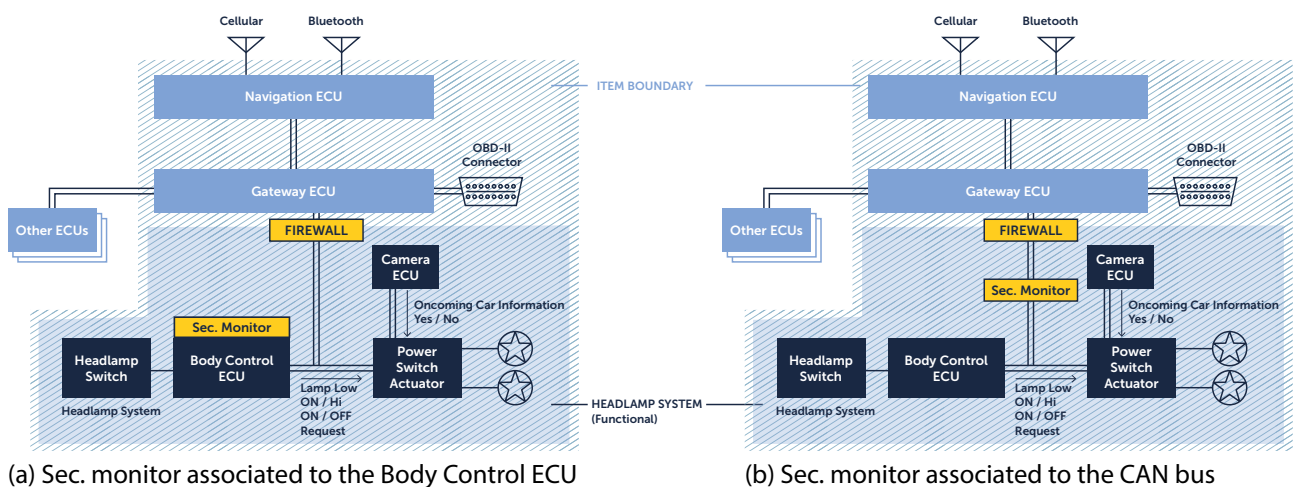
Cellular
Bluetooth
Navigation ECU
OBD-II Connector
Gateway ECU
Other ECUs
FIREWALL
Camera ECU
Oncoming Car Information Yes / No
Sec. Monitor
Headlamp Switch
Body Control ECU
Power Switch Actuator
Lamp Low ON / Hi ON / OFF Request
Headlamp System

ITEM BOUNDARY

HEADLAMP SYSTEM (Functional)

Cellular
Bluetooth
Navigation ECU
OBD-II Connector
Gateway ECU
Other ECUs
FIREWALL
Camera ECU
Sec. Monitor
Oncoming Car Information Yes / No
Headlamp Switch
Body Control ECU
Power Switch Actuator
Lamp Low ON / Hi ON / OFF Request
Headlamp System

(a) Sec. monitor associated to the Body Control ECU

(b) Sec. monitor associated to the CAN bus